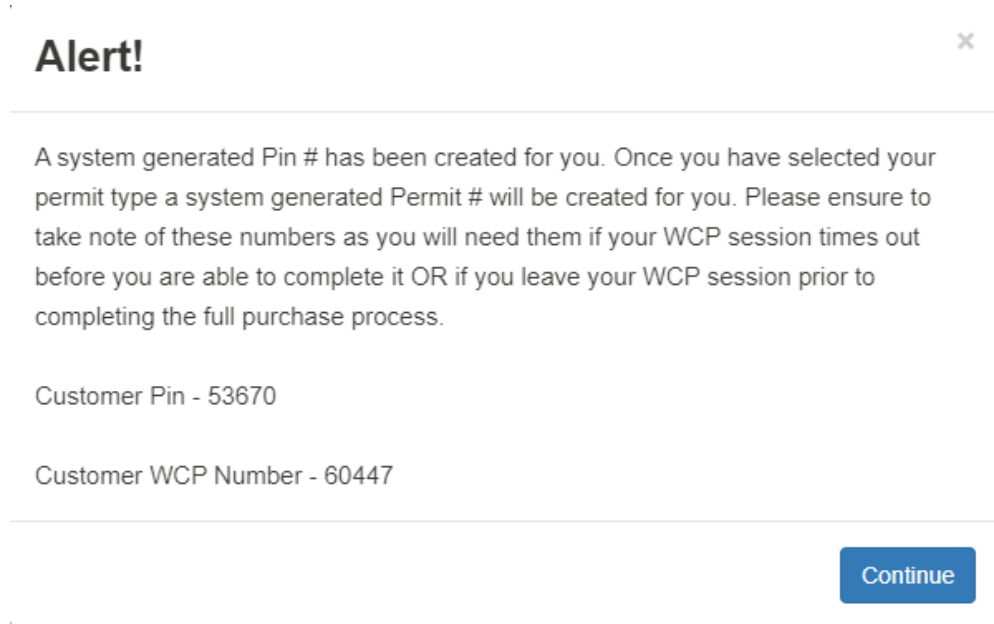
Alert!

×

A system generated Pin # has been created for you. Once you have selected your permit type a system generated Permit # will be created for you. Please ensure to take note of these numbers as you will need them if your WCP session times out before you are able to complete it OR if you leave your WCP session prior to completing the full purchase process.

Customer Pin - 53670

Customer WCP Number - 60447

Continue